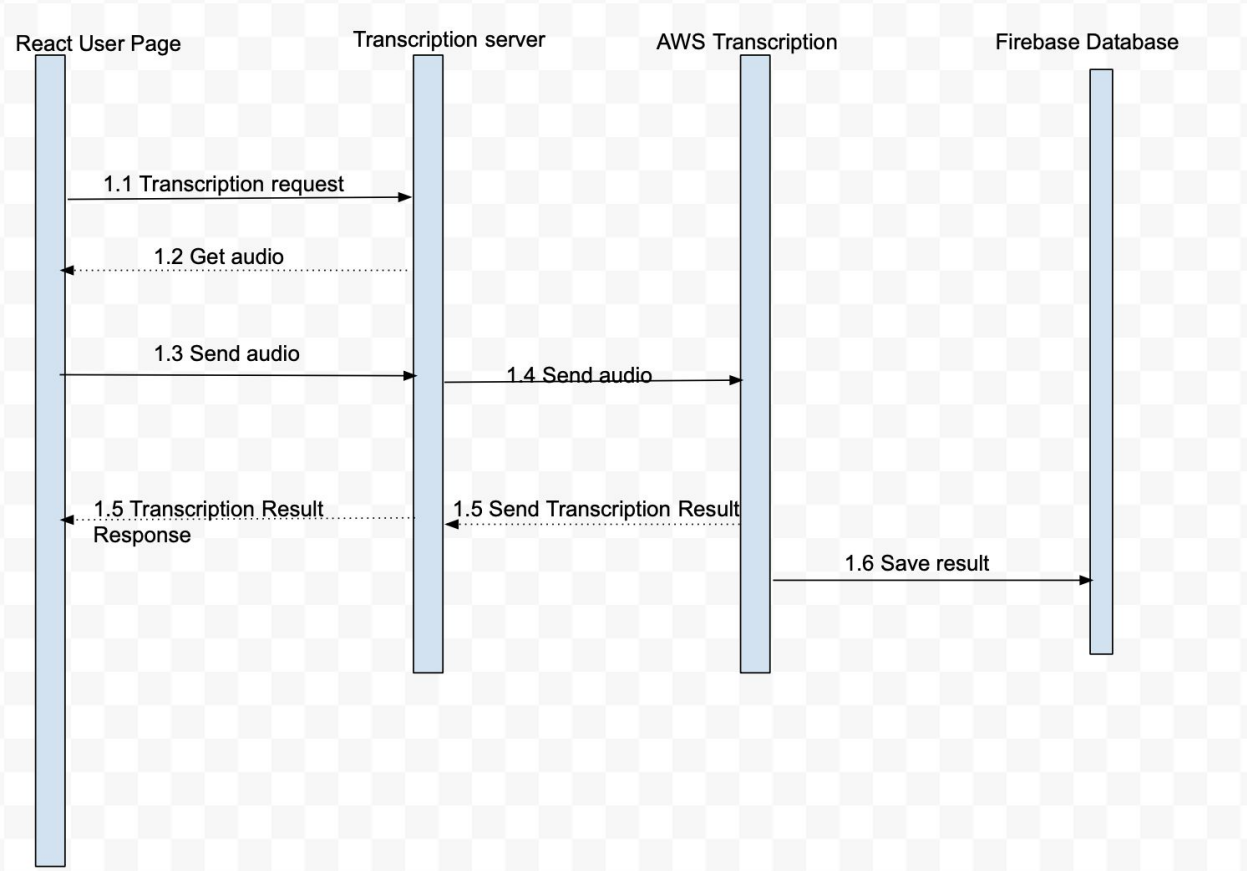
React User Page

Transcription server

AWS Transcription

Firebase Database

1.1 Transcription request

1.2 Get audio

1.3 Send audio

1.4 Send audio

1.5 Transcription Result Response

1.5 Send Transcription Result

1.6 Save result